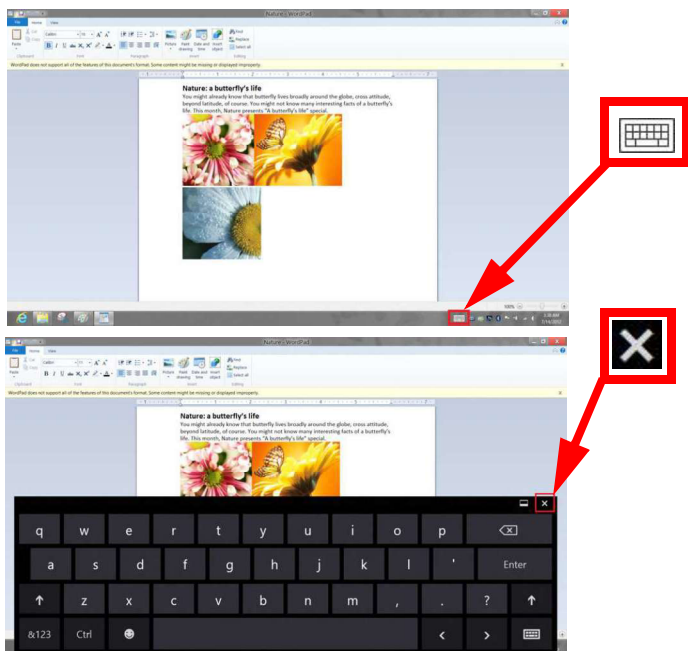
Nature - WordPad

File Home View

Paste Cut Copy Clipboard Calibri 11 Font Paragraph Picture Paint drawing Date and time Insert object Insert Find Replace Select all Editing

WordPad does not support all of the features of this document's format. Some content might be missing or displayed improperly.

Nature: a butterfly's life

You might already know that butterfly lives broadly around the globe, cross attitude, beyond latitude, of course. You might not know many interesting facts of a butterfly's life. This month, Nature presents "A butterfly's life" special.

100%

Nature - WordPad

File Home View

WordPad does not support all of the features of this document's format. Some content might be missing or displayed improperly.

Nature: a butterfly's life

You might already know that butterfly lives broadly around the globe, cross attitude, beyond latitude, of course. You might not know many interesting facts of a butterfly's life. This month, Nature presents "A butterfly's life" special.

q w e r t y u i o p
a s d f g h j k l ' Enter
z x c v b n m , . ?
&123 Ctrl < >